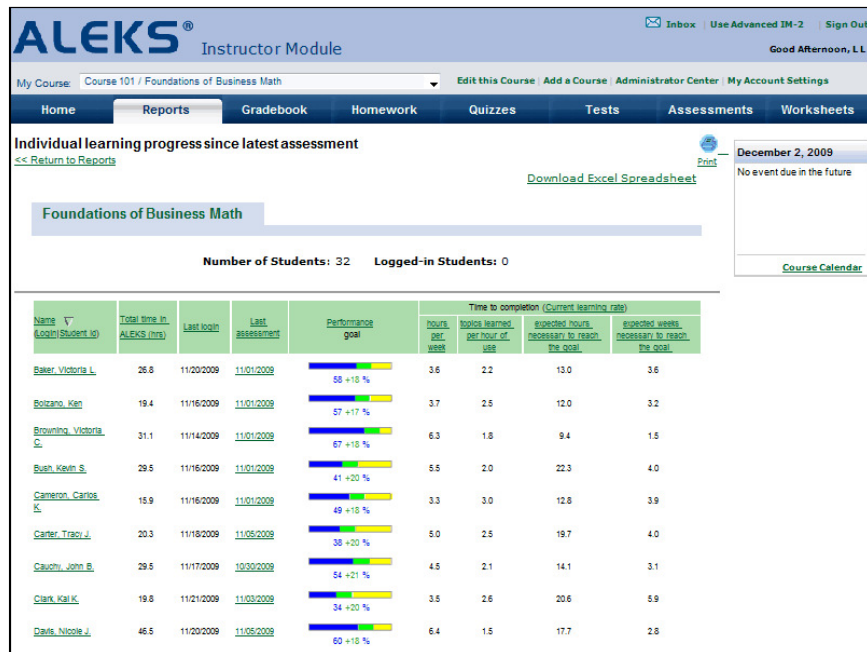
ALEKS® Instructor Module

Inbox | Use Advanced IM-2 | Sign Out

Good Afternoon, L L

My Course: Course 101 / Foundations of Business Math

Edit this Course | Add a Course | Administrator Center | My Account Settings

Home | Reports | Gradebook | Homework | Quizzes | Tests | Assessments | Worksheets

Individual learning progress since latest assessment

<< Return to Reports

Print

Download Excel Spreadsheet

December 2, 2009

No event due in the future

Course Calendar

Foundations of Business Math

Number of Students: 32 Logged-in Students: 0

Time to completion (Current learning rate)

| Name (Login)(Student Id) | Total time in ALEKS (hrs) | Last login | Last assessment | Performance goal | hours per week | topics learned per hour of use | expected hours necessary to reach the goal | expected weeks necessary to reach the goal |
|---|---|---|---|---|---|---|---|---|
| Baker, Victoria L. | 26.8 | 11/20/2009 | 11/01/2009 | 58 +18 % | 3.6 | 2.2 | 13.0 | 3.6 |
| Bolzano, Ken | 19.4 | 11/16/2009 | 11/01/2009 | 57 +17 % | 3.7 | 2.5 | 12.0 | 3.2 |
| Browning, Victoria C. | 31.1 | 11/14/2009 | 11/01/2009 | 67 +18 % | 6.3 | 1.8 | 9.4 | 1.5 |
| Bush, Kevin S. | 29.5 | 11/16/2009 | 11/01/2009 | 41 +20 % | 5.5 | 2.0 | 22.3 | 4.0 |
| Cameron, Carlos K. | 15.9 | 11/16/2009 | 11/01/2009 | 49 +18 % | 3.3 | 3.0 | 12.8 | 3.9 |
| Carter, Tracy J. | 20.3 | 11/18/2009 | 11/05/2009 | 38 +20 % | 5.0 | 2.5 | 19.7 | 4.0 |
| Cauchy, John B. | 29.5 | 11/17/2009 | 10/30/2009 | 54 +21 % | 4.5 | 2.1 | 14.1 | 3.1 |
| Clark, Kai K. | 19.8 | 11/21/2009 | 11/03/2009 | 34 +20 % | 3.5 | 2.6 | 20.6 | 5.9 |
| Davis, Nicole J. | 46.5 | 11/20/2009 | 11/05/2009 | 60 +18 % | 6.4 | 1.5 | 17.7 | 2.8 |